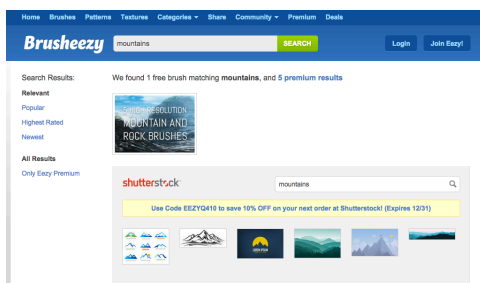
Home Brushes Patterns Textures Categories ▾ Share Community ▾ Premium Deals

Brusheezy

mountains

SEARCH

Login

Join Eezy!

Search Results:

Relevant

Popular

Highest Rated

Newest

All Results

Only Eezy Premium

We found 1 free brush matching **mountains**, and 5 premium results

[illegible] RESOLUTION MOUNTAIN AND ROCK BRUSHES

shutterstock

mountains

Use Code EEZYQ410 to save 10% OFF on your next order at Shutterstock! (Expires 12/31)